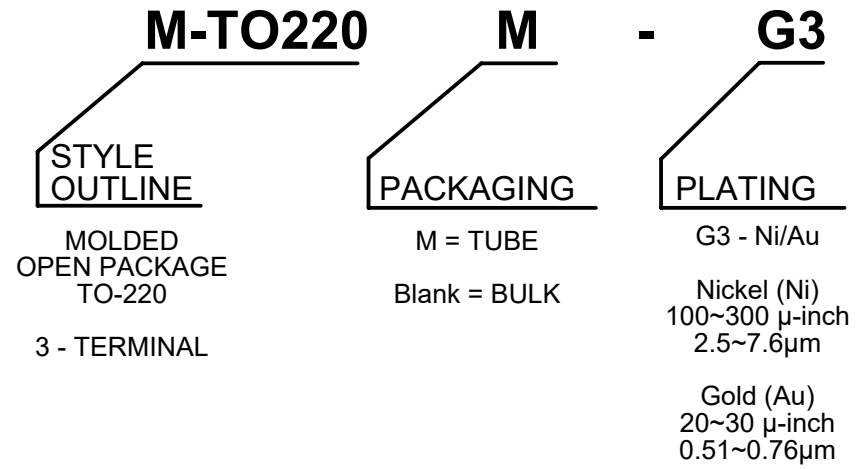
M-TO220 M - G3

STYLE
OUTLINE

MOLDED
OPEN PACKAGE
TO-220

3 - TERMINAL

PACKAGING

M = TUBE

Blank = BULK

PLATING

G3 - Ni/Au

Nickel (Ni)
100~300 µ-inch
2.5~7.6µm

Gold (Au)
20~30 µ-inch
0.51~0.76µm